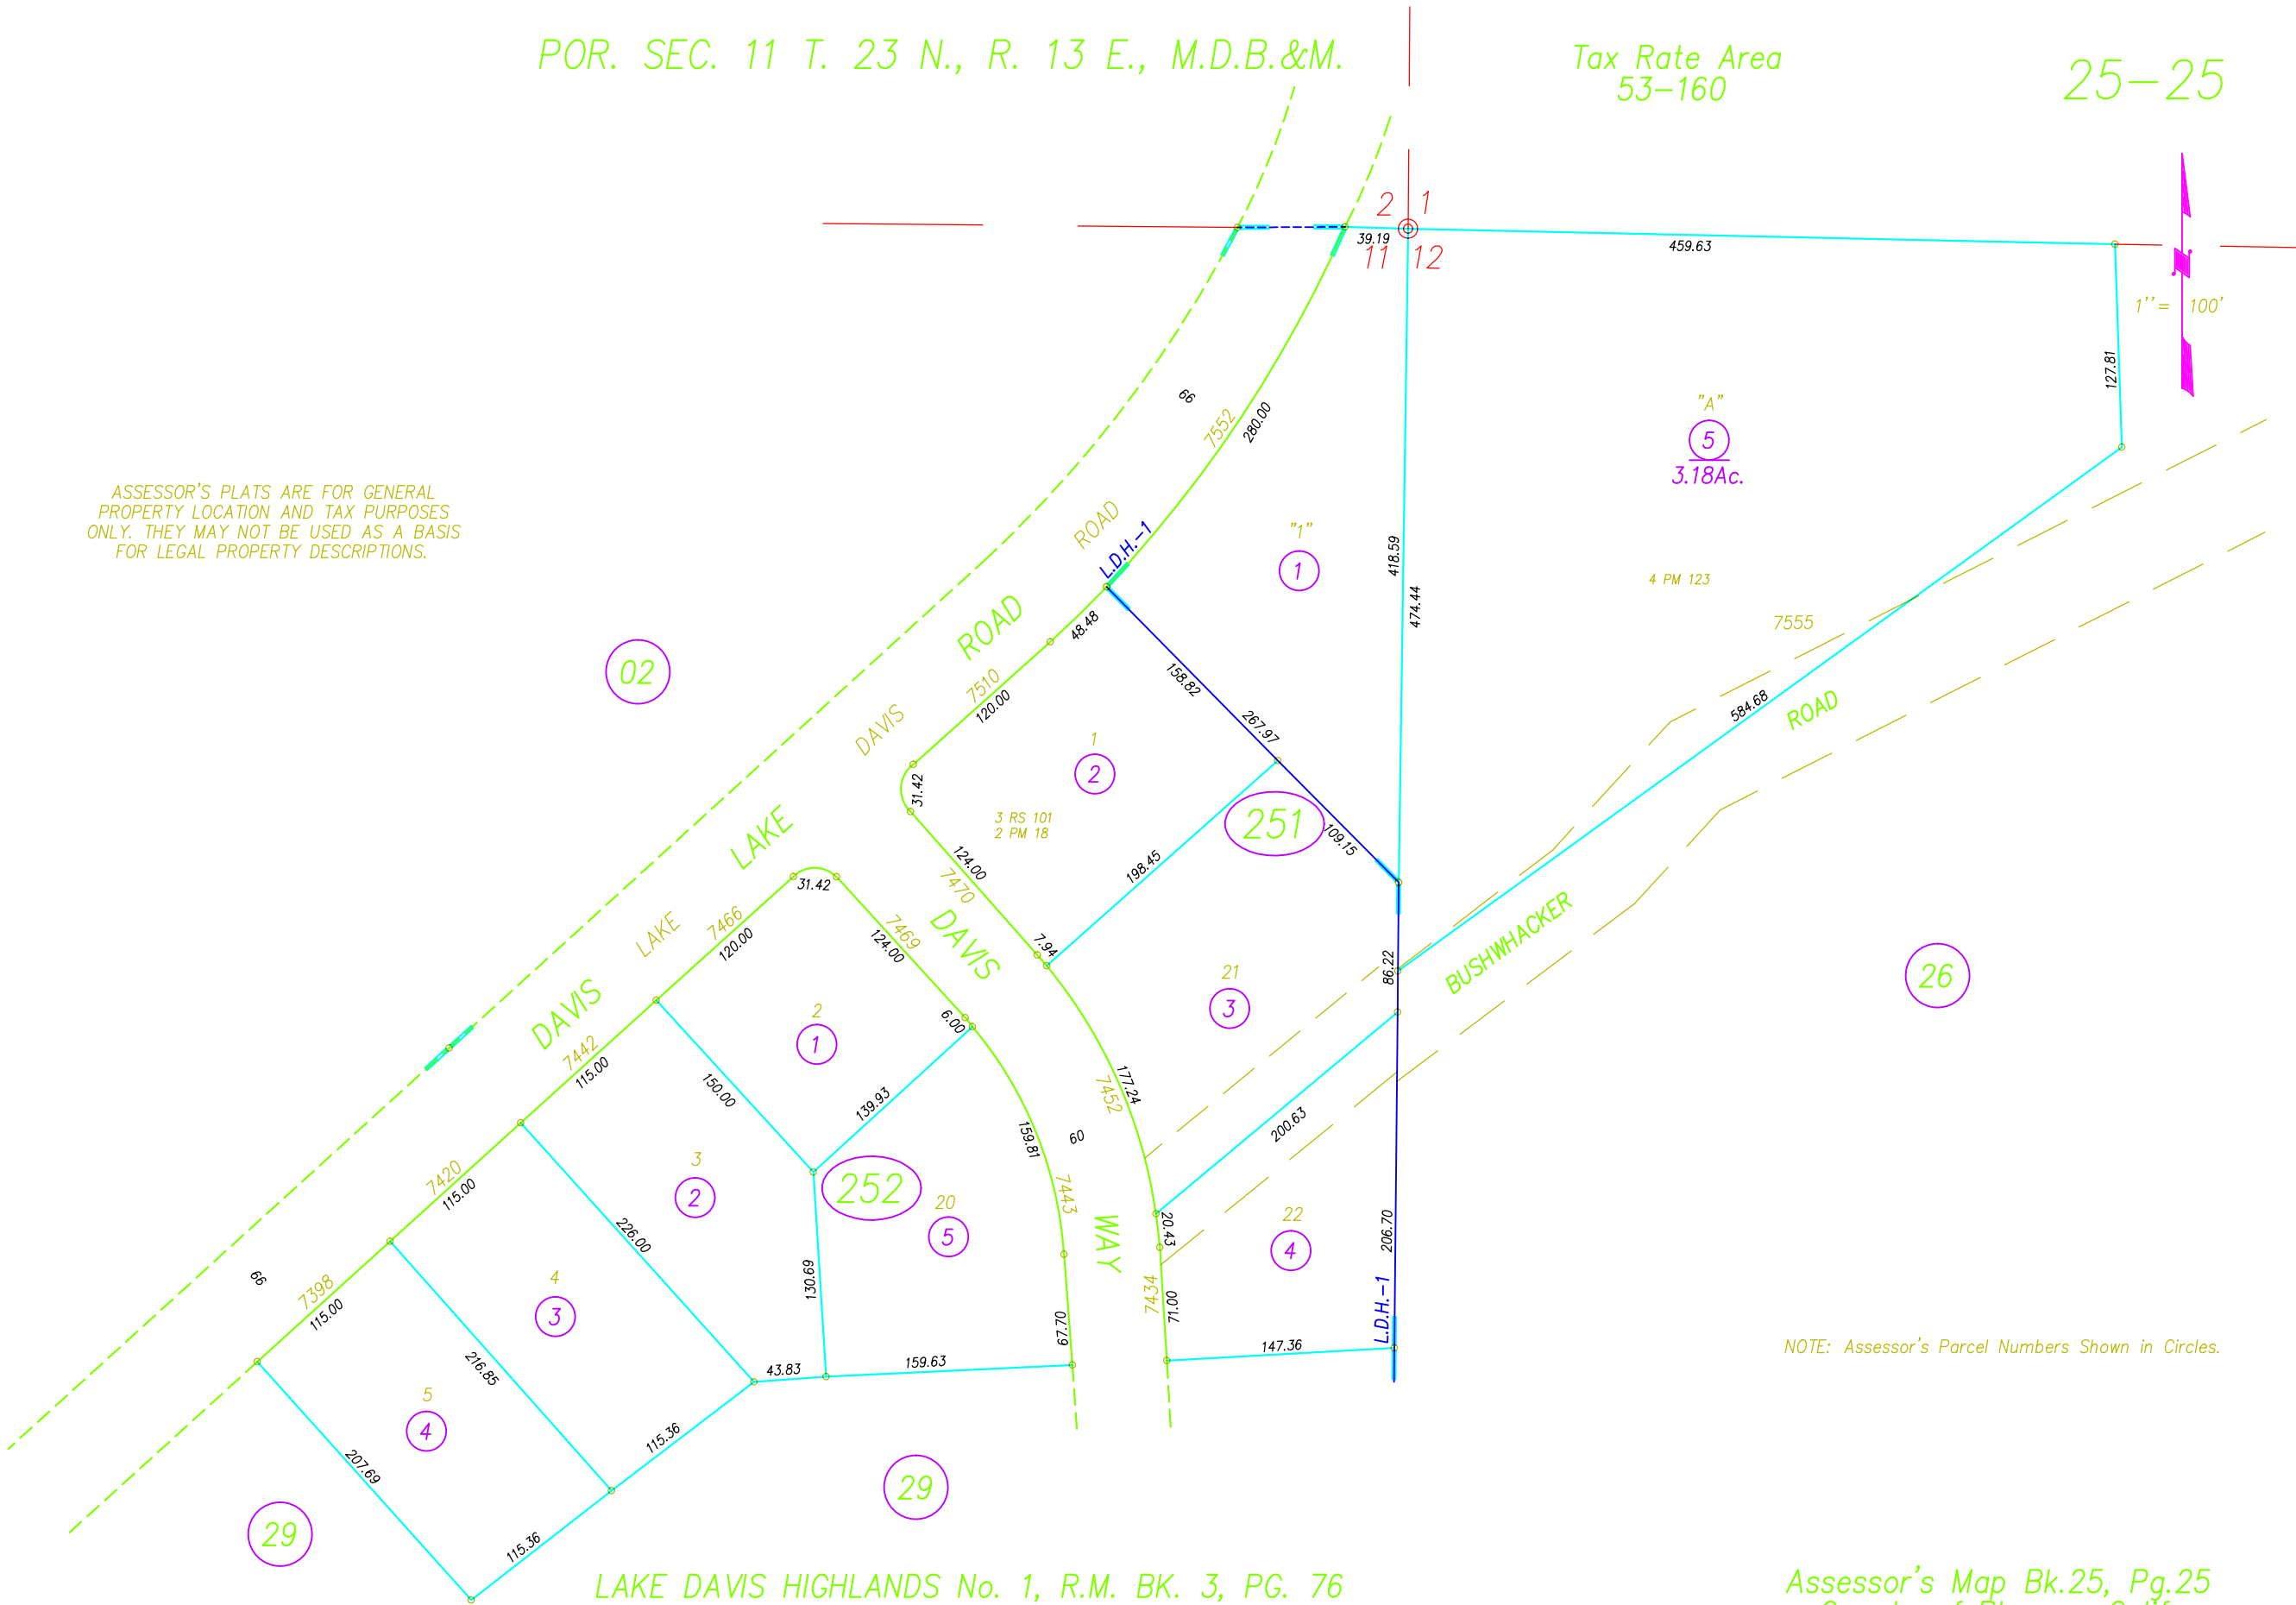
POR. SEC. 11 T. 23 N., R. 13 E., M.D.B.&M.

Tax Rate Area
53-160

25-25

2 1
11 12

39.19

459.63

1"= 100'

127.81

"A"
5
3.18Ac.

ASSESSOR'S PLATS ARE FOR GENERAL PROPERTY LOCATION AND TAX PURPOSES ONLY. THEY MAY NOT BE USED AS A BASIS FOR LEGAL PROPERTY DESCRIPTIONS.

66
7552
280.00
ROAD
L.D.H.-1
"1"
1
418.59
474.44
4 PM 123
7555
584.68
ROAD

02

ROAD
7510
120.00
48.48
DAVIS
158.82
267.97
1
2
31.42
3 RS 101
2 PM 18
251
109.15
124.00
7470
198.45
LAKE
DAVIS
7.94
21
3
86.22
BUSHWHACKER
26

LAKE
7466
120.00
31.42
7469
124.00
DAVIS
2
1
6.00
7442
115.00
150.00
139.93
177.24
7452
200.63
60
159.81
3
2
252
20
5
7443
WAY
22
4
20.43
206.70
7420
115.00
226.00
130.69
7434
71.00
L.D.H.-1
66
7398
115.00
4
3
67.70
216.85
43.83
159.63
147.36
5
4
115.36
NOTE: Assessor's Parcel Numbers Shown in Circles.
207.69
29
29
115.36

LAKE DAVIS HIGHLANDS No. 1, R.M. BK. 3, PG. 76

Assessor's Map Bk.25, Pg.25